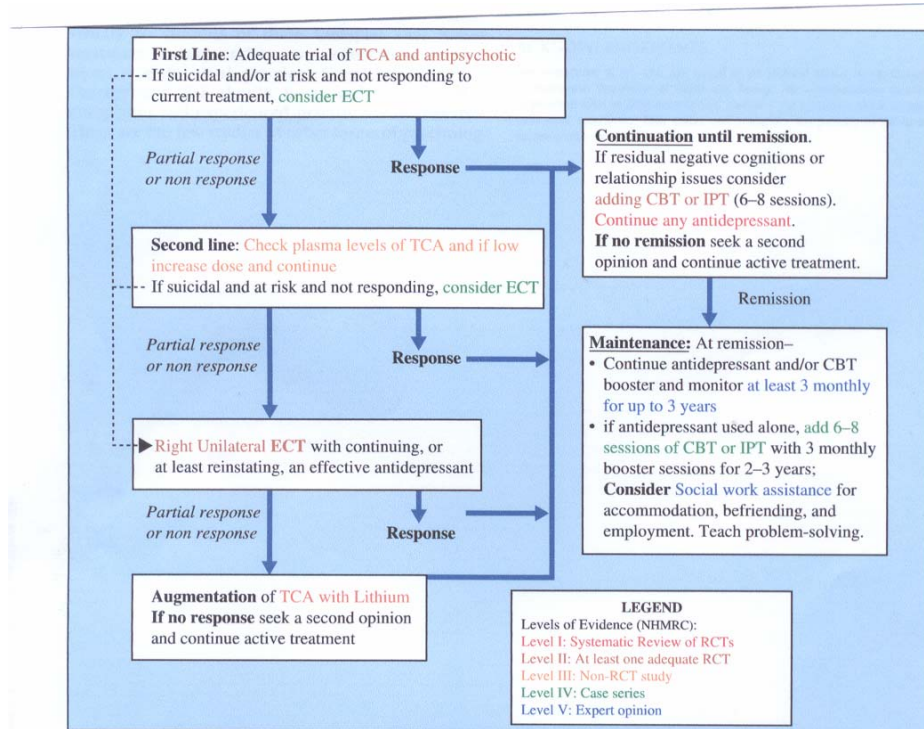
**First Line**: Adequate trial of TCA and antipsychotic
If suicidal and/or at risk and not responding to current treatment, consider ECT

Partial response or non response

Response

**Second line**: Check plasma levels of TCA and if low increase dose and continue
If suicidal and at risk and not responding, consider ECT

Partial response or non response

Response

Right Unilateral **ECT** with continuing, or at least reinstating, an effective antidepressant

Partial response or non response

Response

**Augmentation** of TCA with Lithium
**If no response** seek a second opinion and continue active treatment

**Continuation until remission**.
If residual negative cognitions or relationship issues consider adding CBT or IPT (6–8 sessions). Continue any antidepressant.
**If no remission** seek a second opinion and continue active treatment.

Remission

**Maintenance:** At remission–
• Continue antidepressant and/or CBT booster and monitor at least 3 monthly for up to 3 years
• if antidepressant used alone, add 6–8 sessions of CBT or IPT with 3 monthly booster sessions for 2–3 years;
**Consider** Social work assistance for accommodation, befriending, and employment. Teach problem-solving.

**LEGEND**
Levels of Evidence (NHMRC):
Level I: Systematic Review of RCTs
Level II: At least one adequate RCT
Level III: Non-RCT study
Level IV: Case series
Level V: Expert opinion